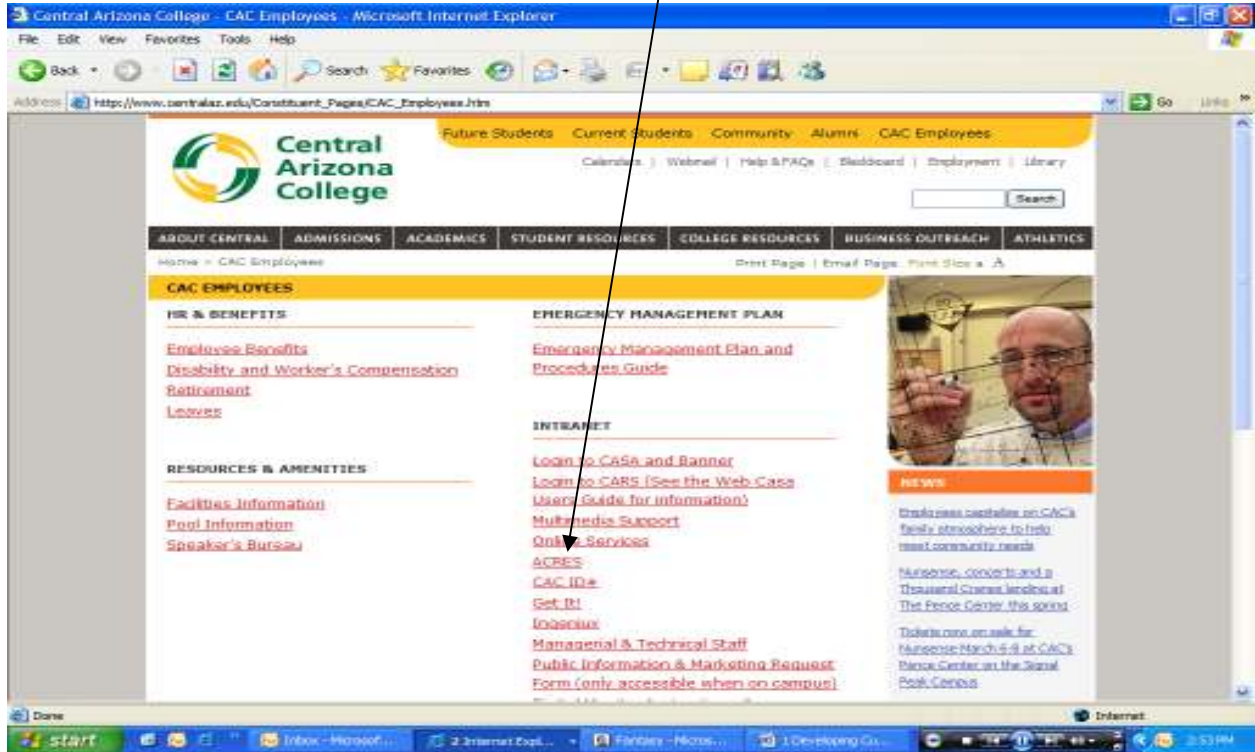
Central Arizona College - CAC Employees - Microsoft Internet Explorer

File Edit View Favorites Tools Help

Back Search Favorites

Address http://www.centralaz.edu/Constituent_Pages/CAC_Employees.htm Go Links

Central Arizona College

Future Students Current Students Community Alumni CAC Employees

Calendars | Webmail | Help & FAQs | Blackboard | Employment | Library

Search

ABOUT CENTRAL ADMISSIONS ACADEMICS STUDENT RESOURCES COLLEGE RESOURCES BUSINESS OUTREACH ATHLETICS

Home > CAC Employees

Print Page | Email Page Font Size a A

CAC EMPLOYEES

HR & BENEFITS

Employee Benefits
Disability and Worker's Compensation
Retirement
Leaves

RESOURCES & AMENITIES

Facilities Information
Pool Information
Speaker's Bureau

EMERGENCY MANAGEMENT PLAN

Emergency Management Plan and Procedures Guide

INTRANET

Login to CASA and Banner
Login to CARS (See the Web Casa Users Guide for information)
Multimedia Support
Online Services
ACRES
CAC ID#
Get It!
Ingenius
Managerial & Technical Staff
Public Information & Marketing Request Form (only accessible when on campus)

NEWS

Employees capitalize on CAC's family atmosphere to help meet community needs

Nunsense, concerts and a Thousand Cranes landing at The Pence Center this spring

Tickets now on sale for Nunsense March 6-8 at CAC's Pence Center on the Signal Peak Campus

Done

Internet

start Inbox - Microsoft... 2 Internet Expl... Fantasy - Micros... 1 Developing Cu... 2:53 PM